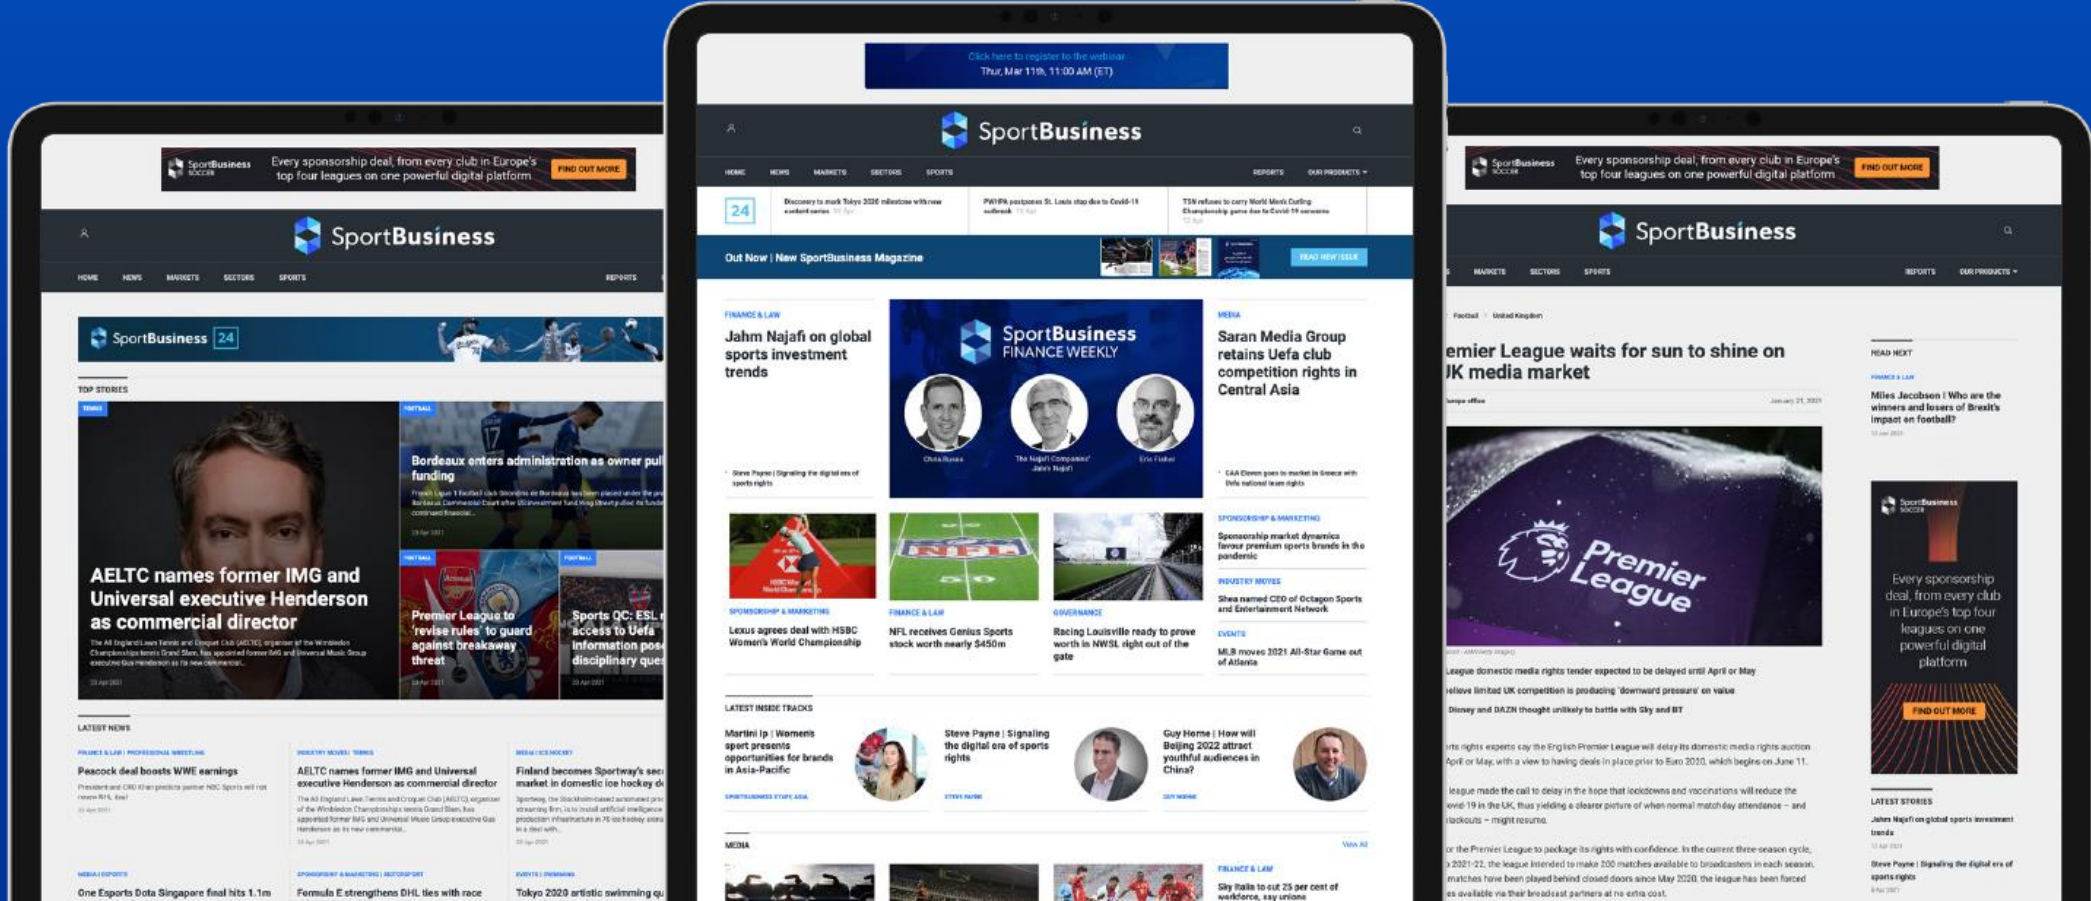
SportBusiness SOCCER Every sponsorship deal, from every club in Europe's top four leagues on one powerful digital platform FIND OUT MORE

SportBusiness

HOME NEWS MARKETS SECTORS SPORTS REPORTS

SportBusiness 24

TOP STORIES

TENNIS

AELTC names former IMG and Universal executive Henderson as commercial director

FOOTBALL

Bordeaux enters administration as owner pull funding

FOOTBALL

Premier League to 'revise rules' to guard against breakaway threat

FOOTBALL

Sports QC: ESL access to Uefa information pos disciplinary ques

LATEST NEWS

Peacock deal boosts WWE earnings

AELTC names former IMG and Universal executive Henderson as commercial director

Finland becomes Sportway's sec market in domestic ice hockey d

One Esports Dota Singapore final hits 1.1m

Formula E strengthens DHL ties with race

Tokyo 2020 artistic swimming qu

Click here to register to the webinar
Thur, Mar 11th, 11:00 AM (ET)

SportBusiness

HOME NEWS MARKETS SECTORS SPORTS REPORTS OUR PRODUCTS

24

Out Now | New SportBusiness Magazine READ NEW ISSUE

FINANCE & LAW

Jahm Najafi on global sports investment trends

SportBusiness FINANCE WEEKLY

MEDIA

Saran Media Group retains Uefa club competition rights in Central Asia

SPONSORSHIP & MARKETING

Sponsorship market dynamics favour premium sports brands in the pandemic

INDUSTRY MOVES

Shea named CEO of Octagon Sports and Entertainment Network

EVENTS

MLB moves 2021 All-Star Game out of Atlanta

SPONSORSHIP & MARKETING

Lexus agrees deal with HSBC Women's World Championship

FINANCE & LAW

NFL receives Genius Sports stock worth nearly $450m

GOVERNANCE

Racing Louisville ready to prove worth in NWSL right out of the gate

LATEST INSIDE TRACKS

Martini Ip | Women's sport presents opportunities for brands in Asia-Pacific

Steve Payne | Signaling the digital era of sports rights

Guy Horne | How will Beijing 2022 attract youthful audiences in China?

MEDIA

View All

FINANCE & LAW

Sky Italia to cut 25 per cent of workforce, say unions

SportBusiness SOCCER Every sponsorship deal, from every club in Europe's top four leagues on one powerful digital platform FIND OUT MORE

SportBusiness

MARKETS SECTORS SPORTS REPORTS OUR PRODUCTS

Football United Kingdom

emier League waits for sun to shine on UK media market

Premier League

READ NEXT

FINANCE & LAW

Miles Jacobson | Who are the winners and losers of Brexit's impact on football?

Every sponsorship deal, from every club in Europe's top four leagues on one powerful digital platform

FIND OUT MORE

LATEST STORIES

Jahm Najafi on global sports investment trends

Steve Payne | Signaling the digital era of sports rights